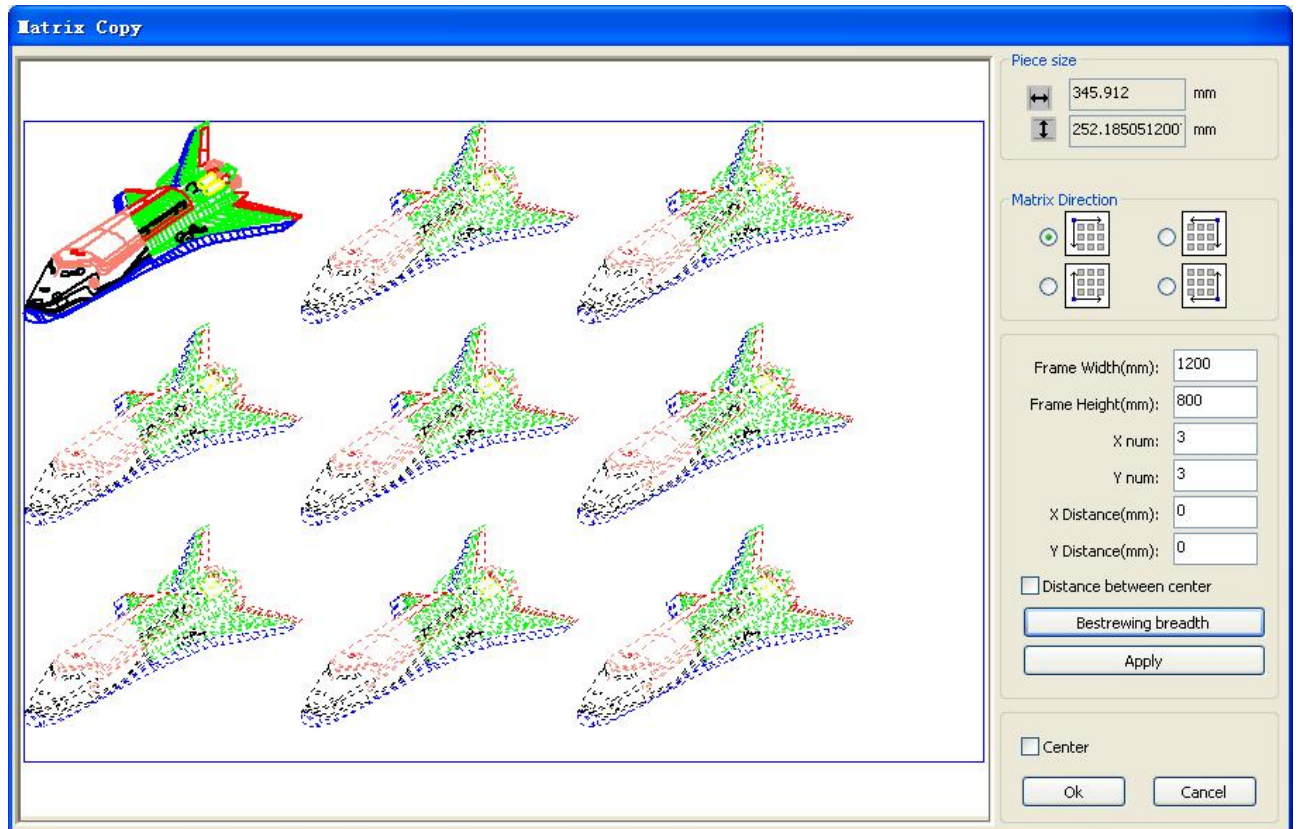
Matrix Copy

Piece size
345.912 mm
252.185051200 mm

Matrix Direction

Frame Width(mm): 1200
Frame Height(mm): 800
X num: 3
Y num: 3
X Distance(mm): 0
Y Distance(mm): 0
Distance between center
Bestrewing breadth
Apply

Center
Ok
Cancel